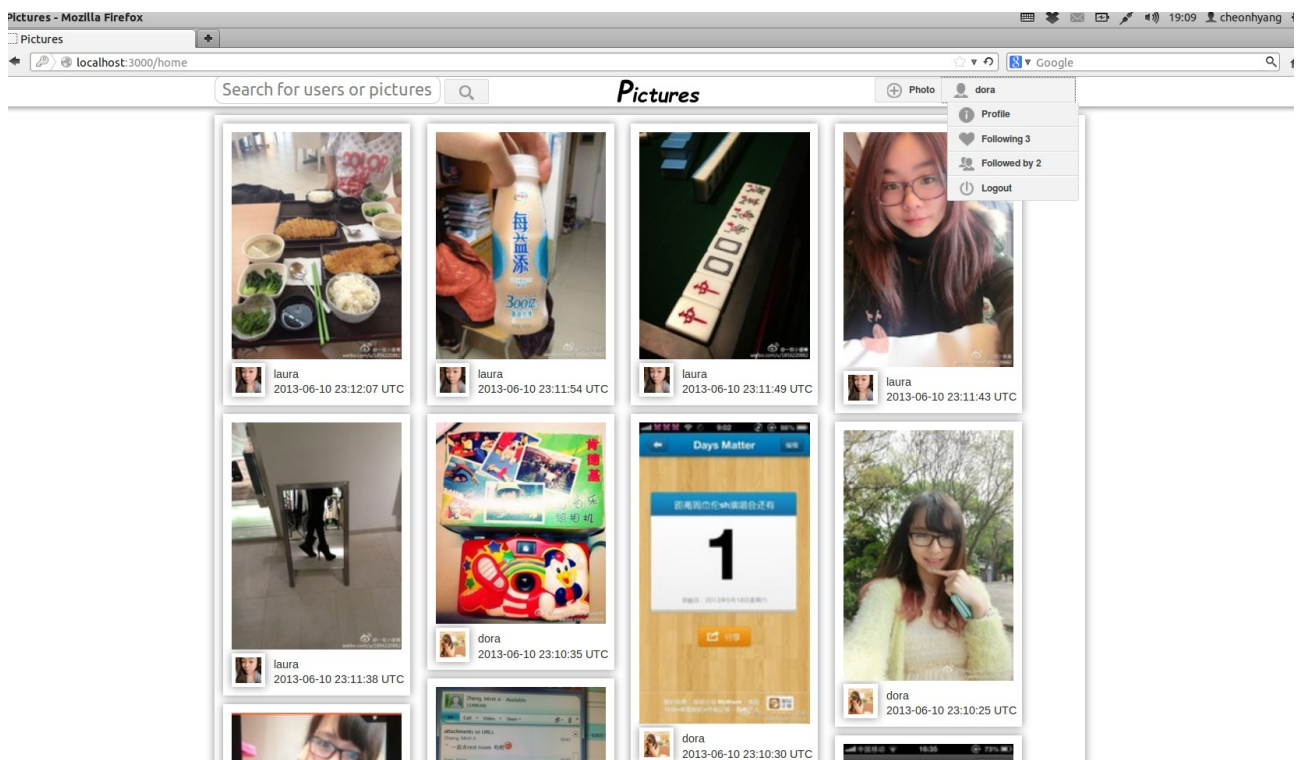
Pictures - Mozilla Firefox

19:09 cheonhyang

Pictures

localhost:3000/home

Google

Search for users or pictures

Pictures

Photo

dora

Profile

Following 3

Followed by 2

Logout

laura
2013-06-10 23:12:07 UTC

每益添
300

laura
2013-06-10 23:11:54 UTC

laura
2013-06-10 23:11:49 UTC

laura
2013-06-10 23:11:43 UTC

laura
2013-06-10 23:11:38 UTC

dora
2013-06-10 23:10:35 UTC

Days Matter

1

dora
2013-06-10 23:10:30 UTC

dora
2013-06-10 23:10:25 UTC